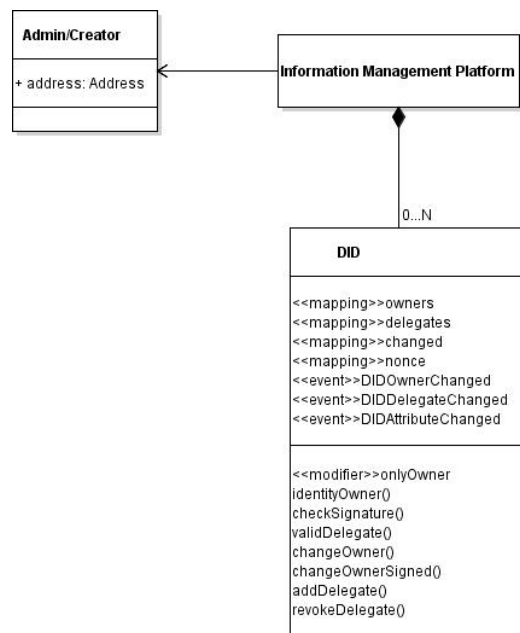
Admin/Creator

+ address: Address

Information Management Platform

0...N

DID

<<mapping>>owners
<<mapping>>delegates
<<mapping>>changed
<<mapping>>nonce
<<event>>DIDOwnerChanged
<<event>>DIDDelegateChanged
<<event>>DIDAttributeChanged

<<modifier>>onlyOwner
identityOwner()
checkSignature()
validDelegate()
changeOwner()
changeOwnerSigned()
addDelegate()
revokeDelegate()